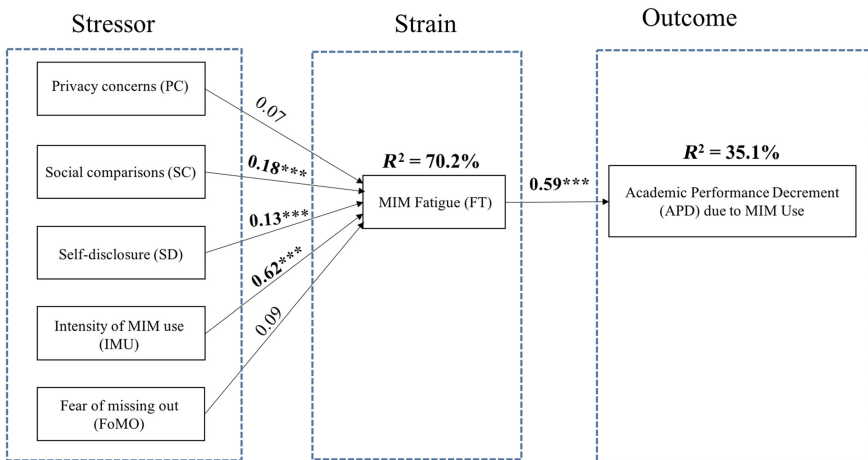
Stressor

Strain

Outcome

Privacy concerns (PC)

Social comparisons (SC)

Self-disclosure (SD)

Intensity of MIM use (IMU)

Fear of missing out (FoMO)

0.07

0.18***

0.13***

0.62***

0.09

$R^2 = 70.2\%$

MIM Fatigue (FT)

0.59***

$R^2 = 35.1\%$

Academic Performance Decrement (APD) due to MIM Use